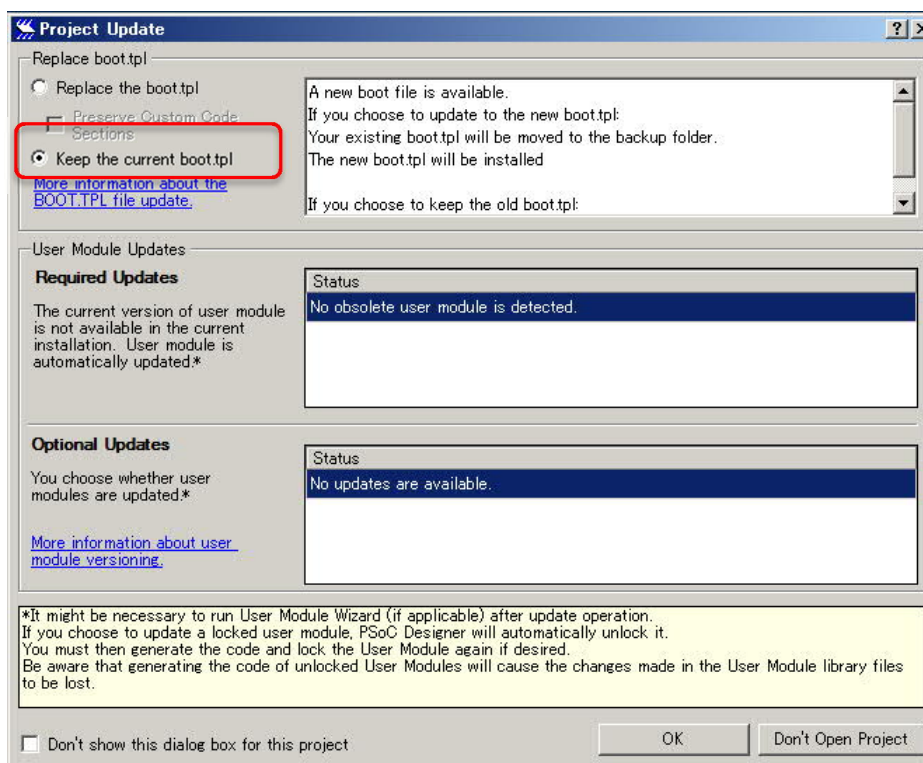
Project Update

Replace boot.tpl

Replace the boot.tpl

Preserve Custom Code Sections

Keep the current boot.tpl

More information about the BOOT.TPL file update.

A new boot file is available.
If you choose to update to the new boot.tpl:
Your existing boot.tpl will be moved to the backup folder.
The new boot.tpl will be installed

If you choose to keep the old boot.tpl:

User Module Updates

Required Updates

The current version of user module is not available in the current installation. User module is automatically updated.*

| Status |
|---|
| No obsolete user module is detected. |

Optional Updates

You choose whether user modules are updated.*

More information about user module versioning.

| Status |
|---|
| No updates are available. |

*It might be necessary to run User Module Wizard (if applicable) after update operation.
If you choose to update a locked user module, PSoC Designer will automatically unlock it.
You must then generate the code and lock the User Module again if desired.
Be aware that generating the code of unlocked User Modules will cause the changes made in the User Module library files to be lost.

Don't show this dialog box for this project

OK

Don't Open Project